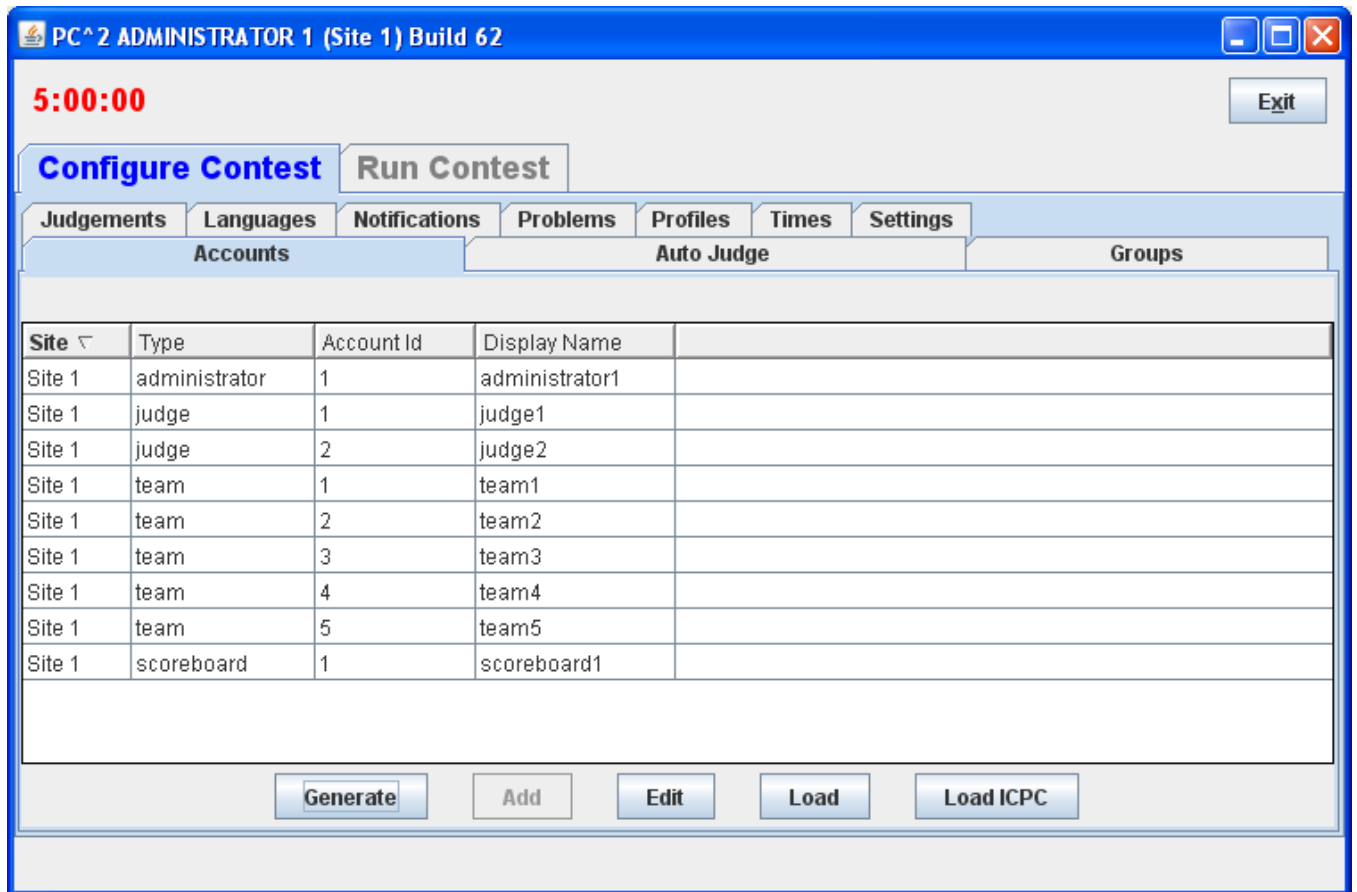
PC^2 ADMINISTRATOR 1 (Site 1) Build 62

5:00:00

Exit

Configure Contest | Run Contest

Judgements | Languages | Notifications | Problems | Profiles | Times | Settings

Accounts | Auto Judge | Groups

| Site ▽ | Type | Account Id | Display Name |
|---|---|---|---|
| Site 1 | administrator | 1 | administrator1 |
| Site 1 | judge | 1 | judge1 |
| Site 1 | judge | 2 | judge2 |
| Site 1 | team | 1 | team1 |
| Site 1 | team | 2 | team2 |
| Site 1 | team | 3 | team3 |
| Site 1 | team | 4 | team4 |
| Site 1 | team | 5 | team5 |
| Site 1 | scoreboard | 1 | scoreboard1 |

Generate | Add | Edit | Load | Load ICPC